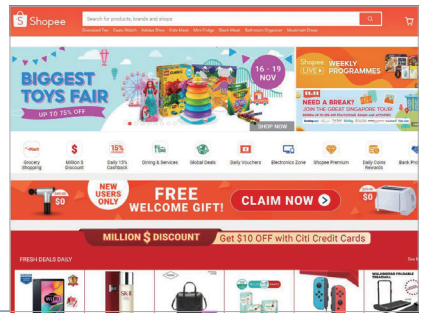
Shopee

Search for products, brands and shops

Download Tax · Fasta Watch · Adidas Shoe · Kids Mask · Mini Fridge · Shark Mask · Bathroom Organiser · Muslimah Dress

BIGGEST TOYS FAIR

UP TO 75% OFF

16 - 19 NOV

SHOP NOW

Shopee LIVE WEEKLY PROGRAMMES

NEED A BREAK? JOIN THE GREAT SINGAPORE TOUR

Grocery Shopping

Million $ Discount

Daily 15% Cashback

Dining & Services

Global Deals

Daily Vouchers

Electronics Zone

Shopee Premium

Daily Coins Rewards

Bank Pro

$0

NEW USERS ONLY

FREE WELCOME GIFT!

CLAIM NOW

$0

MILLION $ DISCOUNT

Get $10 OFF with Citi Credit Cards

FRESH DEALS DAILY

See

WALKINGPAD FOLDABLE TREADMILL